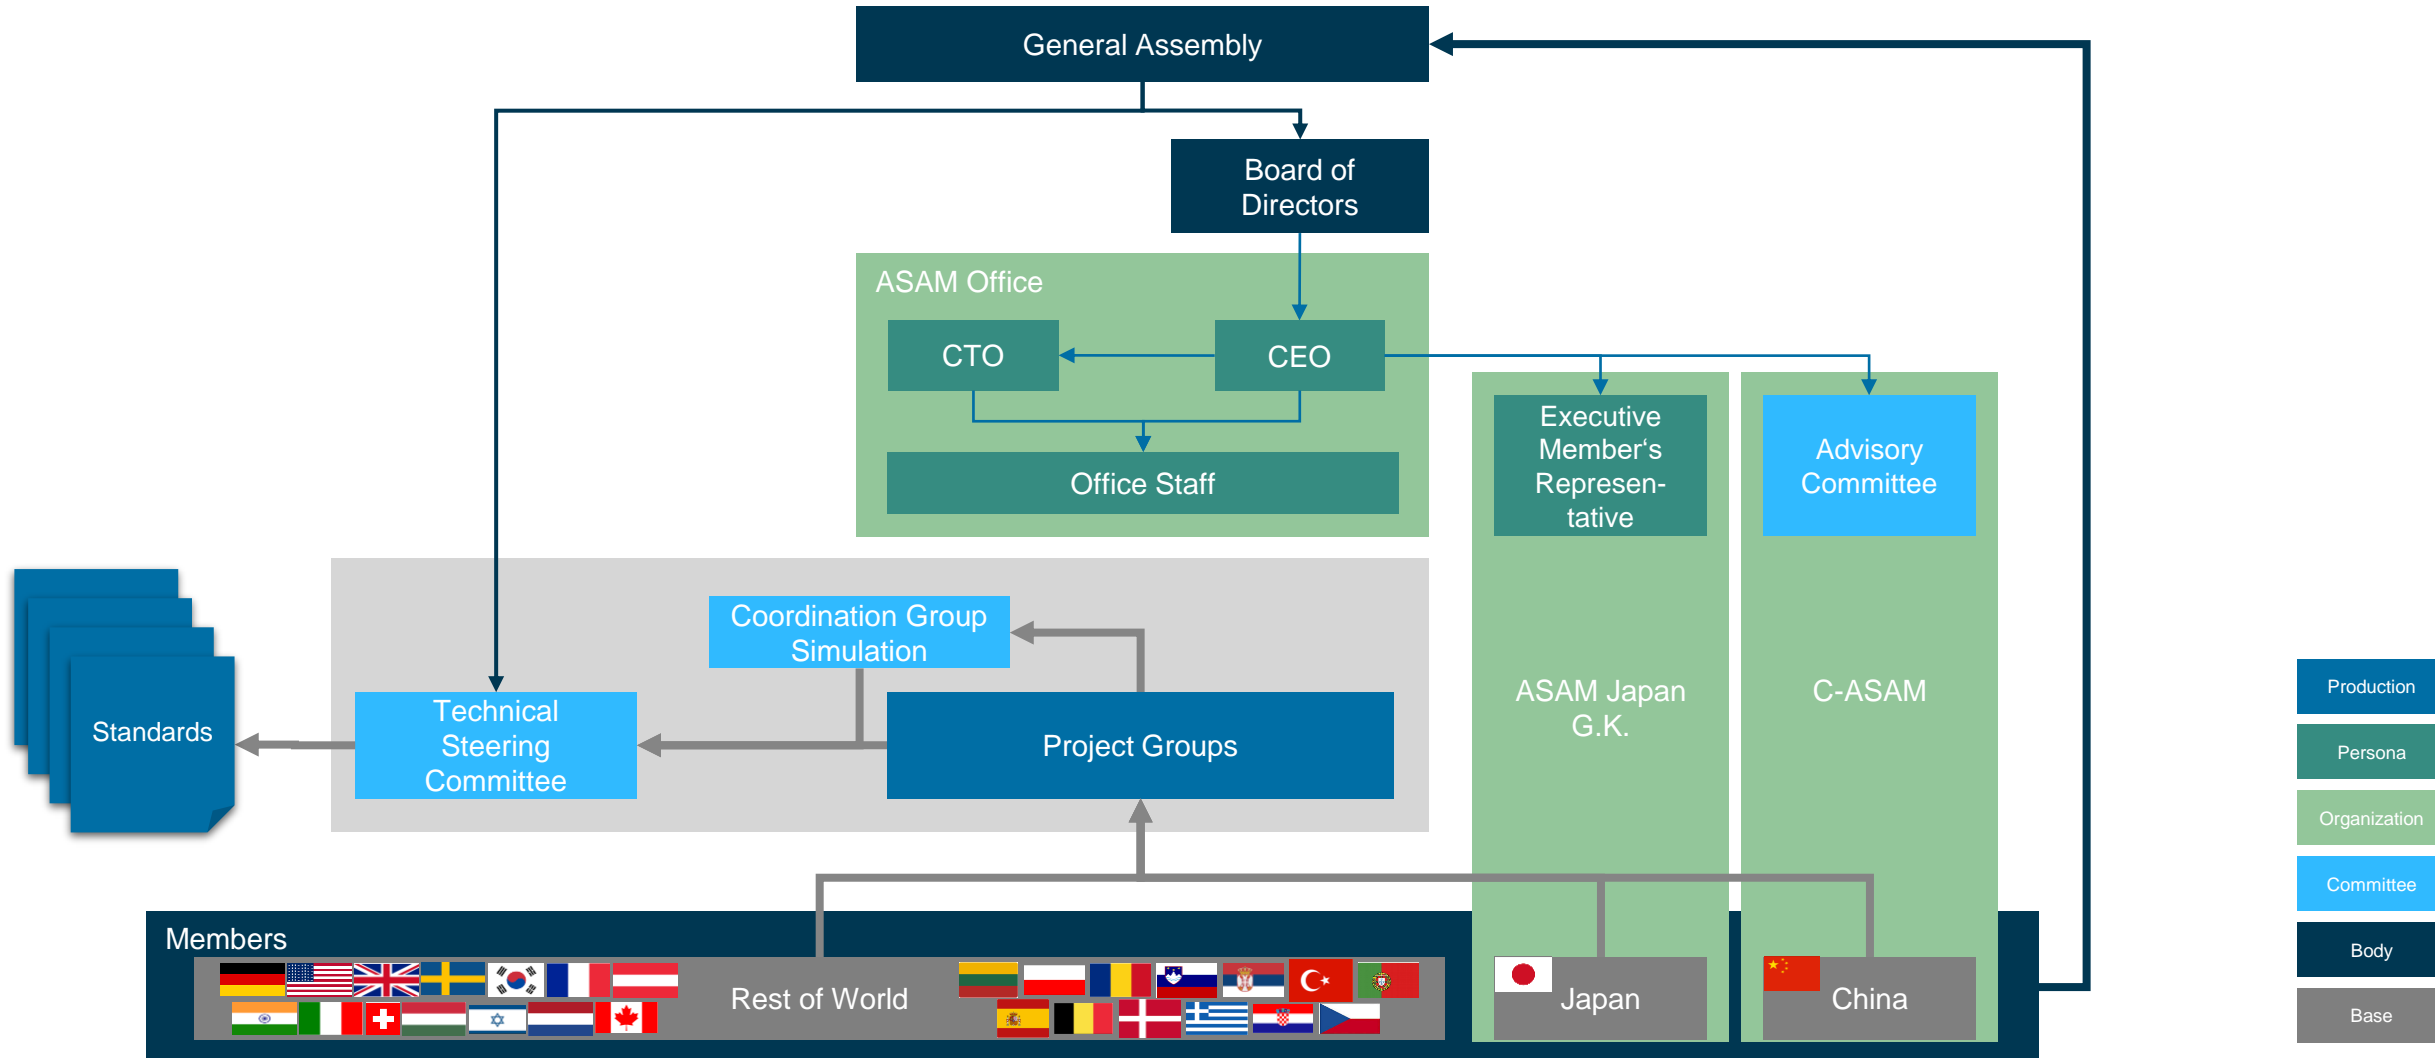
General Assembly

Board of Directors

ASAM Office

CTO

CEO

Office Staff

Executive Member's Represen-tative

Advisory Committee

ASAM Japan G.K.

C-ASAM

Coordination Group Simulation

Technical Steering Committee

Project Groups

Standards

Members

Rest of World

Japan

China

Production

Persona

Organization

Committee

Body

Base